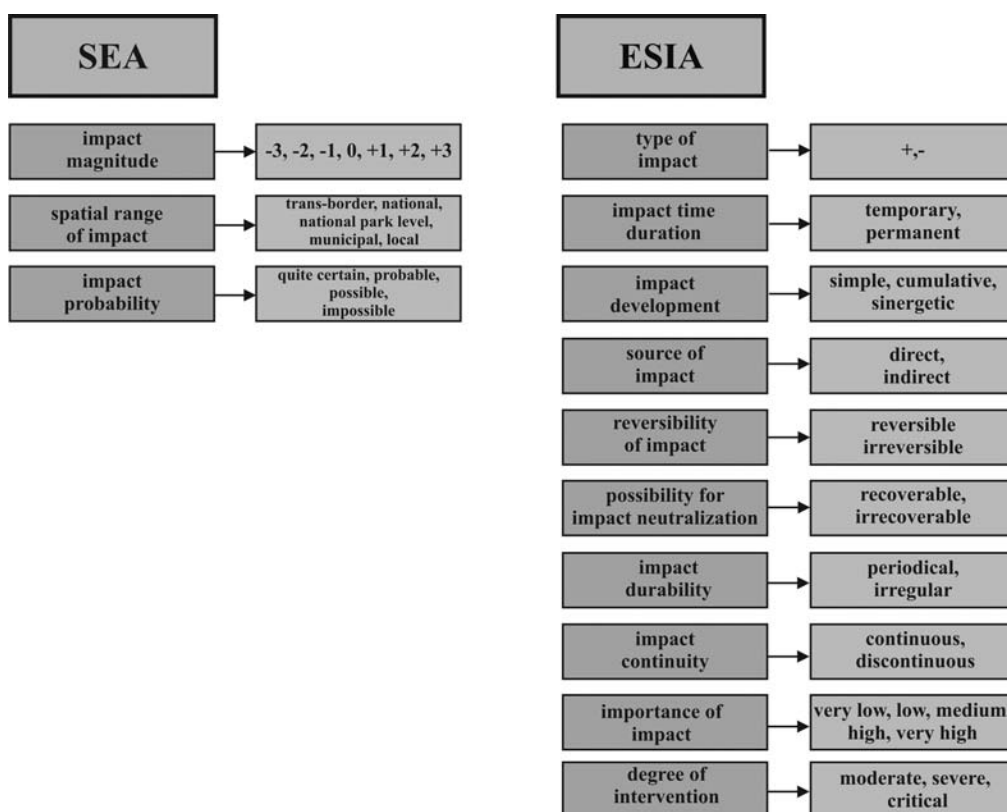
SEA

impact magnitude
-3, -2, -1, 0, +1, +2, +3

spatial range of impact
trans-border, national, national park level, municipal, local

impact probability
quite certain, probable, possible, impossible

ESIA

type of impact
+,-

impact time duration
temporary, permanent

impact development
simple, cumulative, sinergetic

source of impact
direct, indirect

reversibility of impact
reversible irreversible

possibility for impact neutralization
recoverable, irrecoverable

impact durability
periodical, irregular

impact continuity
continuous, discontinuous

importance of impact
very low, low, medium high, very high

degree of intervention
moderate, severe, critical